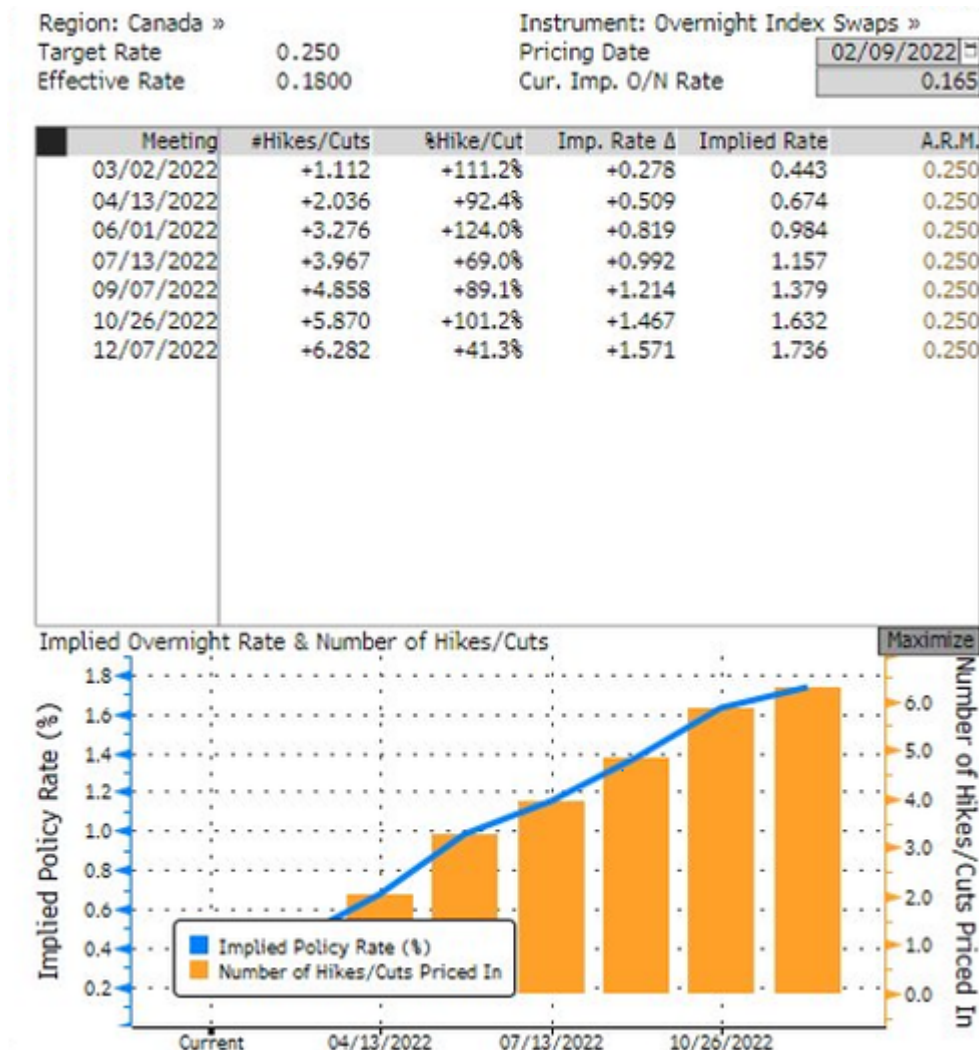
Region: Canada »
Target Rate 0.250
Effective Rate 0.1800

Instrument: Overnight Index Swaps »
Pricing Date 02/09/2022
Cur. Imp. O/N Rate 0.165

| Meeting | #Hikes/Cuts | %Hike/Cut | Imp. Rate Δ | Implied Rate | A.R.M. |
|---|---|---|---|---|---|
| 03/02/2022 | +1.112 | +111.2% | +0.278 | 0.443 | 0.250 |
| 04/13/2022 | +2.036 | +92.4% | +0.509 | 0.674 | 0.250 |
| 06/01/2022 | +3.276 | +124.0% | +0.819 | 0.984 | 0.250 |
| 07/13/2022 | +3.967 | +69.0% | +0.992 | 1.157 | 0.250 |
| 09/07/2022 | +4.858 | +89.1% | +1.214 | 1.379 | 0.250 |
| 10/26/2022 | +5.870 | +101.2% | +1.467 | 1.632 | 0.250 |
| 12/07/2022 | +6.282 | +41.3% | +1.571 | 1.736 | 0.250 |

Implied Overnight Rate & Number of Hikes/Cuts
Maximize

Implied Policy Rate (%)
1.8
1.6
1.4
1.2
1.0
0.8
0.6
0.4
0.2

Number of Hikes/Cuts Priced In
6.0
5.0
4.0
3.0
2.0
1.0
0.0

Implied Policy Rate (%)
Number of Hikes/Cuts Priced In

Current
04/13/2022
07/13/2022
10/26/2022